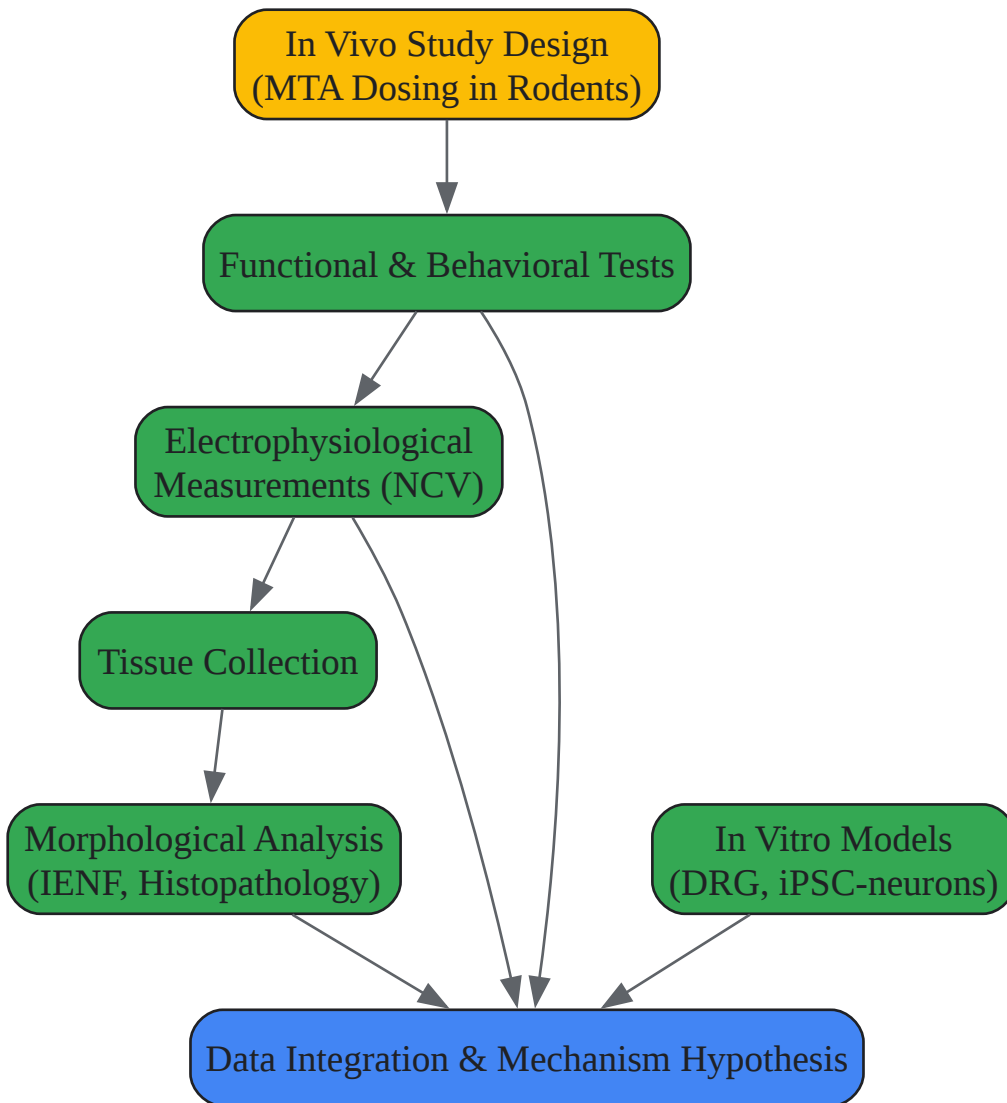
In Vivo Study Design
(MTA Dosing in Rodents)

Functional & Behavioral Tests

Electrophysiological
Measurements (NCV)

Tissue Collection

Morphological Analysis
(IENF, Histopathology)

In Vitro Models
(DRG, iPSC-neurons)

Data Integration & Mechanism Hypothesis